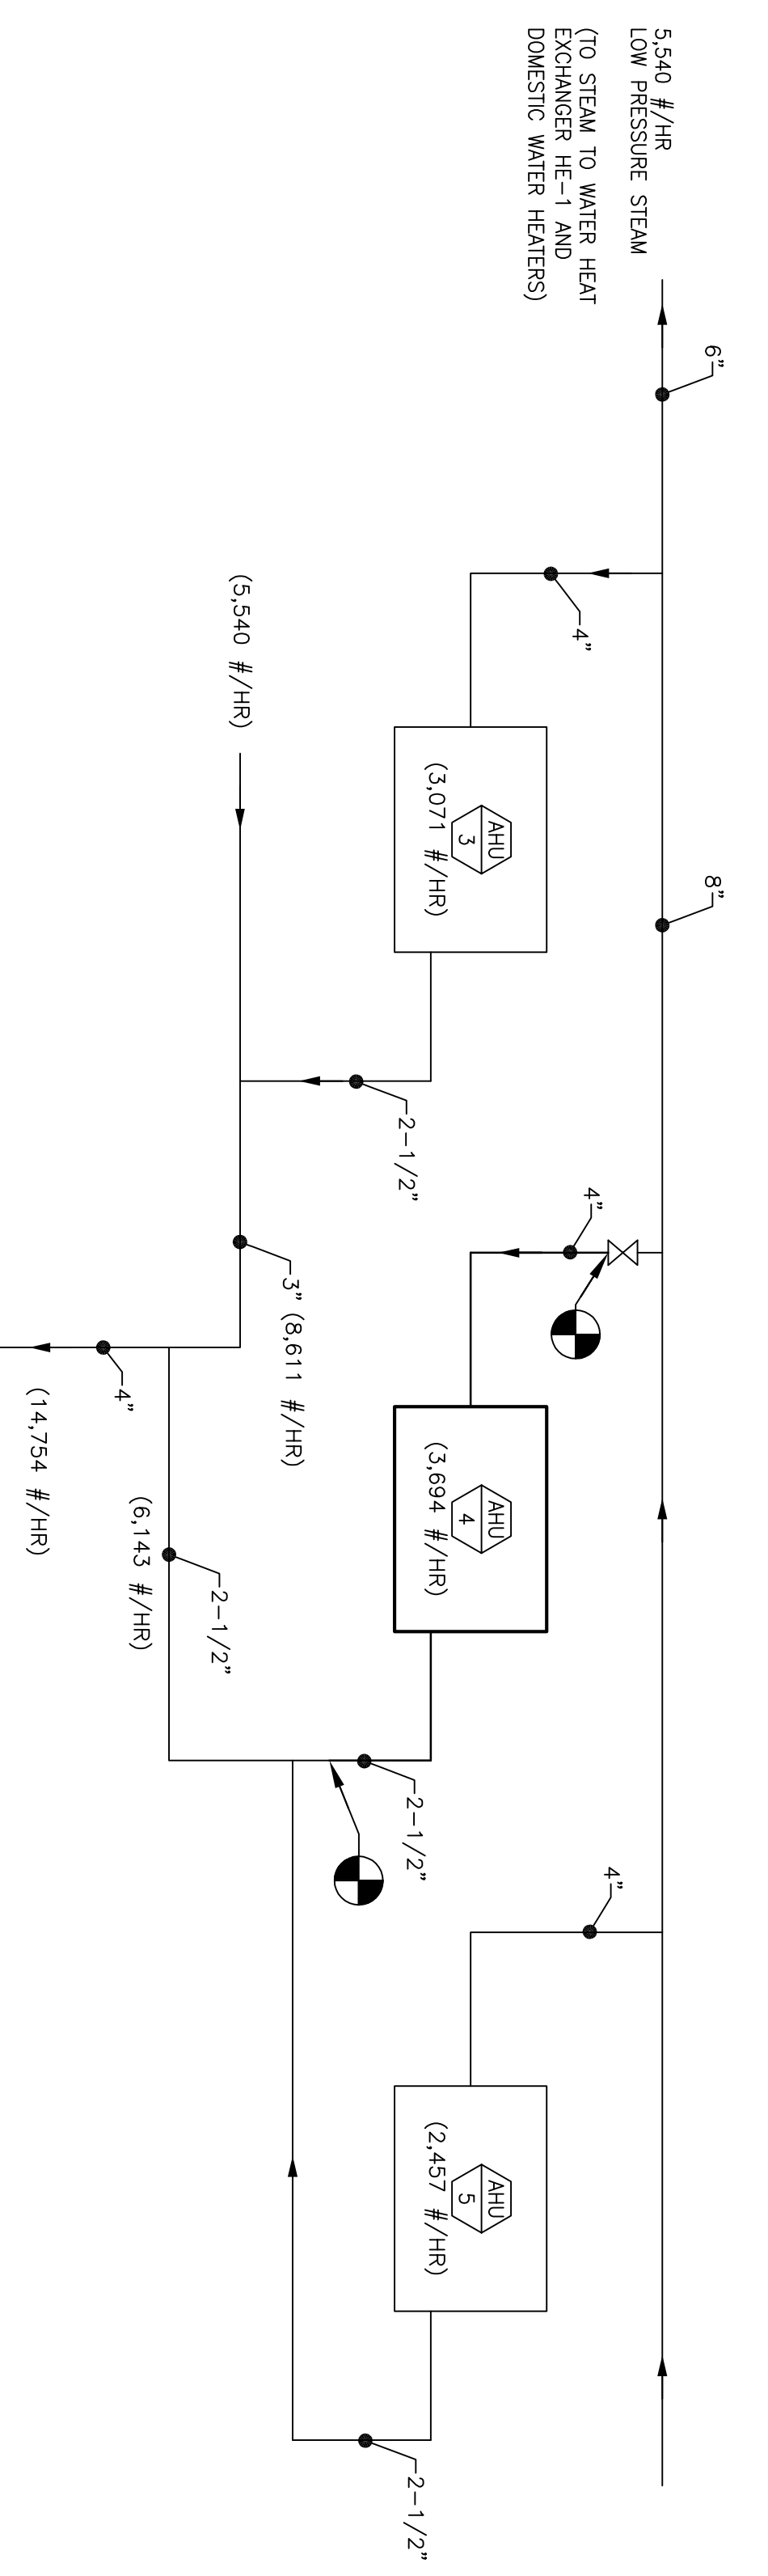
5,540 #/HR
LOW PRESSURE STEAM

(TO STEAM TO WATER HEAT EXCHANGER HE-1 AND DOMESTIC WATER HEATERS)

6"

4"

(5,540 #/HR)

AHU
3
(3,071 #/HR)

8"

2-1/2"

4"

3" (8,611 #/HR)

AHU
4
(3,694 #/HR)

4"

(14,754 #/HR)

(6,143 #/HR)

2-1/2"

2-1/2"

4"

AHU
5
(2,457 #/HR)

2-1/2"